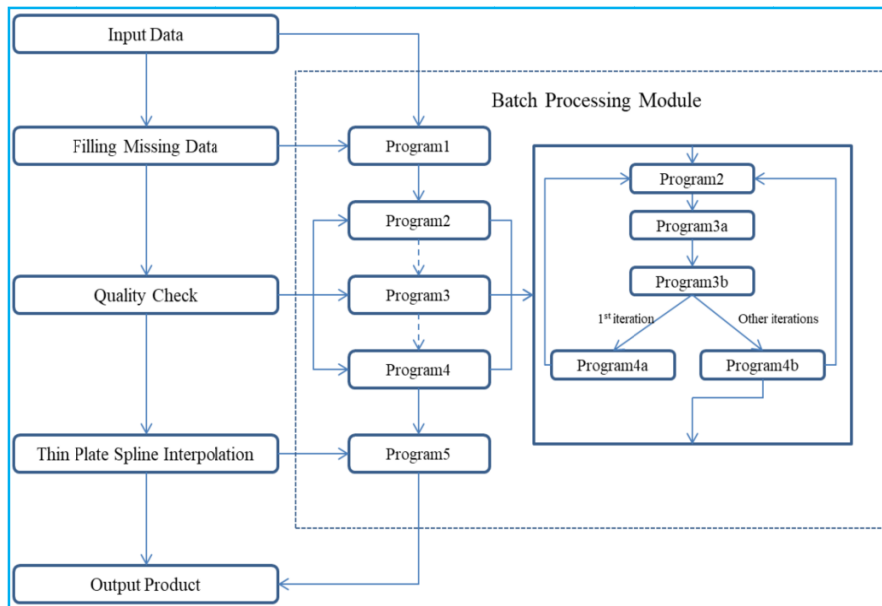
Input Data

Batch Processing Module

Filling Missing Data

Program1

Program2

Program2

Program3a

Program3b

Quality Check

Program3

$1^{st}$ iteration

Other iterations

Program4

Program4a

Program4b

Thin Plate Spline Interpolation

Program5

Output Product